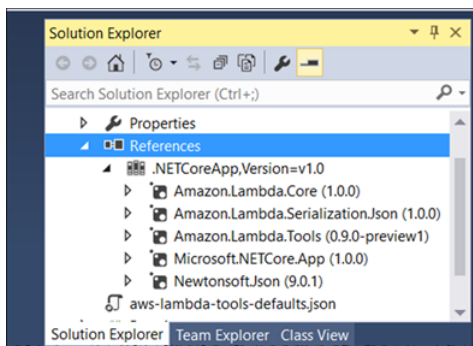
Solution Explorer

Search Solution Explorer (Ctrl+;)

Properties

References

.NETCoreApp,Version=v1.0

Amazon.Lambda.Core (1.0.0)

Amazon.Lambda.Serialization.Json (1.0.0)

Amazon.Lambda.Tools (0.9.0-preview1)

Microsoft.NETCore.App (1.0.0)

Newtonsoft.Json (9.0.1)

aws-lambda-tools-defaults.json

Solution Explorer Team Explorer Class View